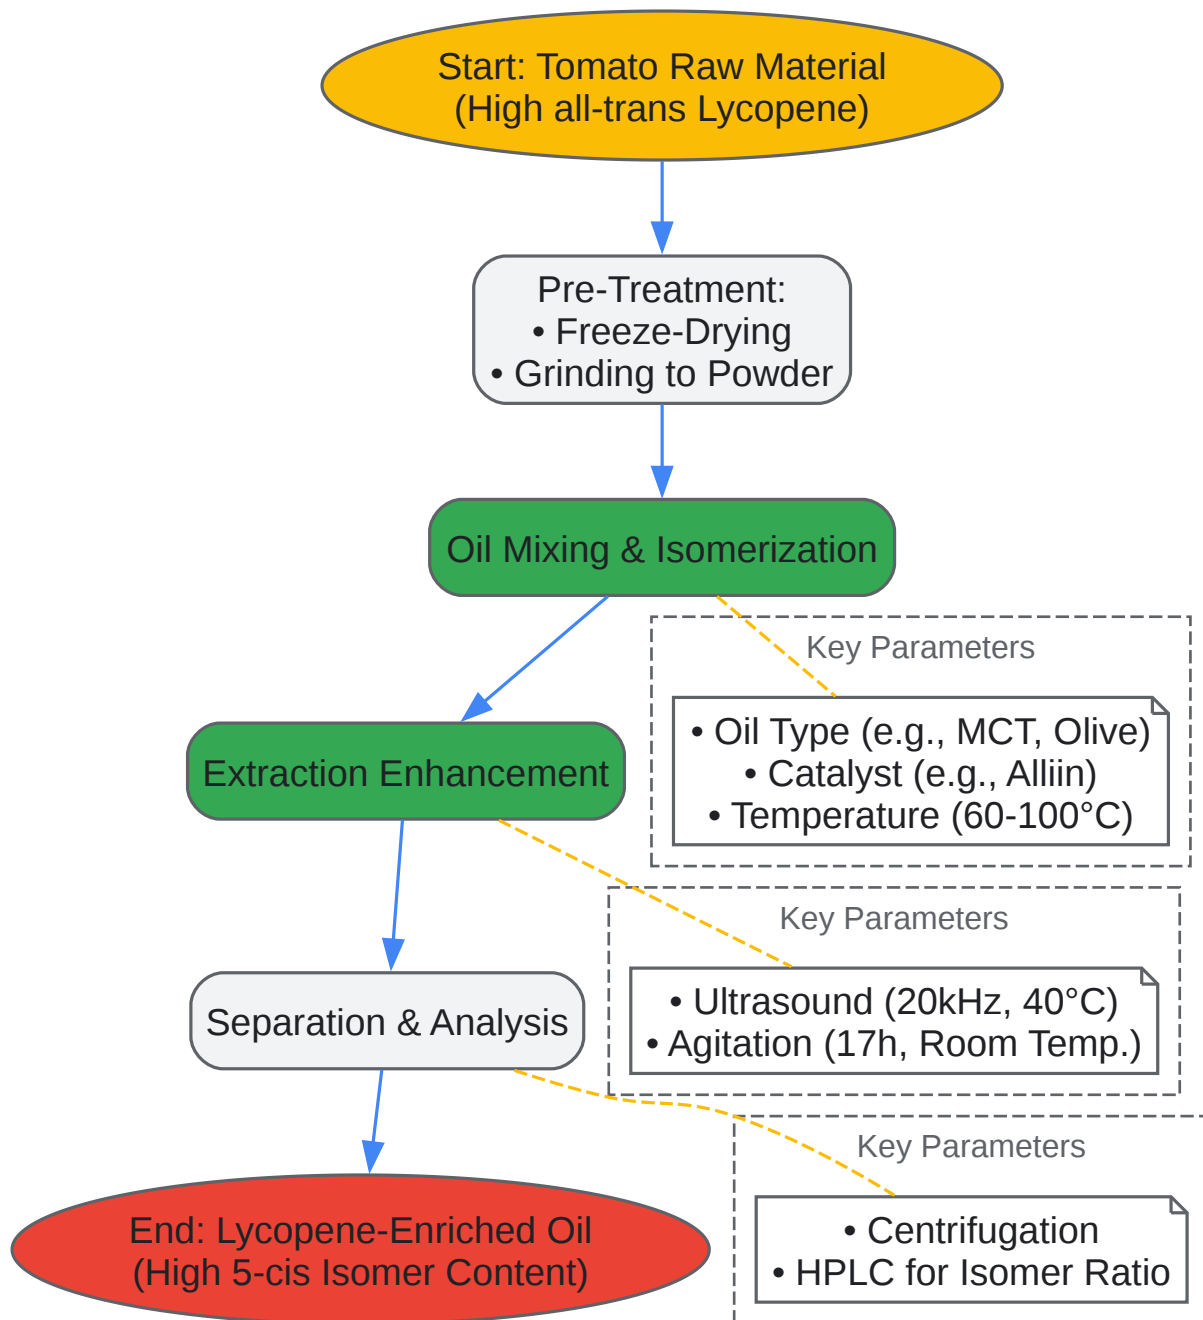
Start: Tomato Raw Material
(High all-trans Lycopene)

Pre-Treatment:
• Freeze-Drying
• Grinding to Powder

Oil Mixing & Isomerization

Key Parameters

• Oil Type (e.g., MCT, Olive)
• Catalyst (e.g., Alliin)
• Temperature (60-100°C)

Extraction Enhancement

Key Parameters

• Ultrasound (20kHz, 40°C)
• Agitation (17h, Room Temp.)

Separation & Analysis

Key Parameters

• Centrifugation
• HPLC for Isomer Ratio

End: Lycopene-Enriched Oil
(High 5-cis Isomer Content)